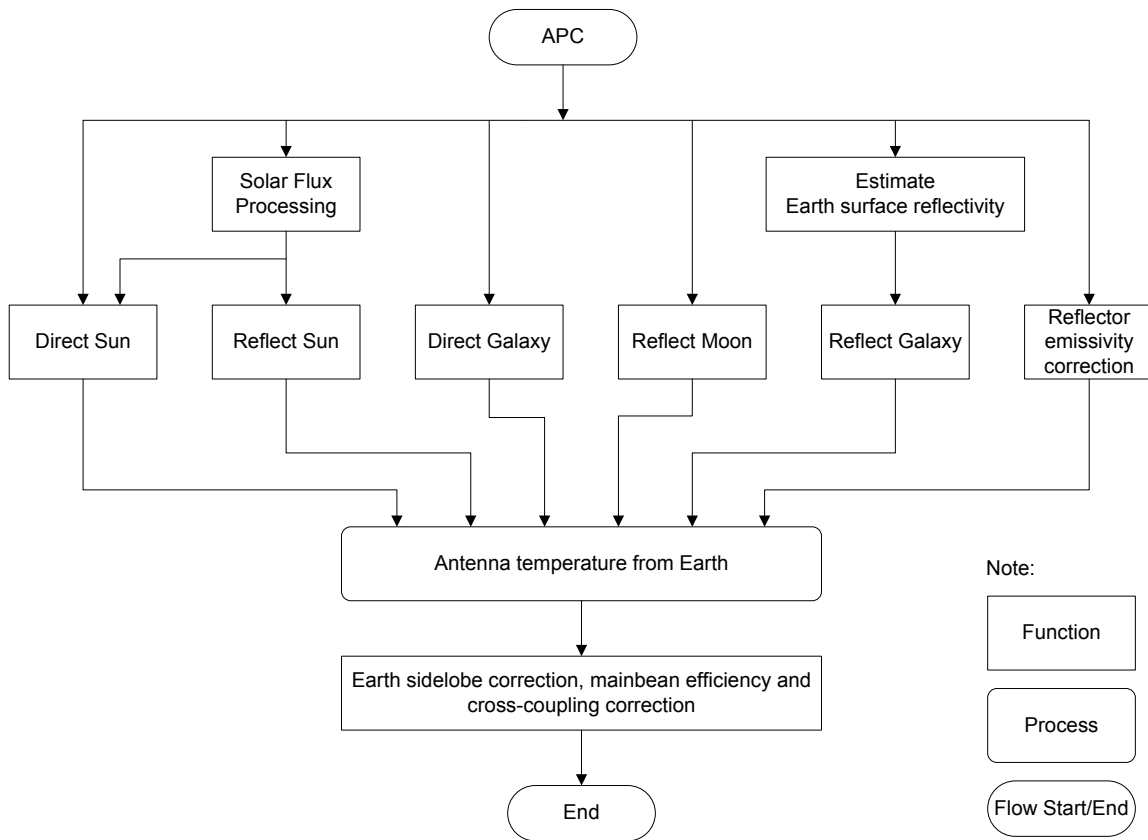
APC

Solar Flux Processing

Estimate Earth surface reflectivity

Direct Sun

Reflect Sun

Direct Galaxy

Reflect Moon

Reflect Galaxy

Reflector emissivity correction

Antenna temperature from Earth

Earth sidelobe correction, mainbean efficiency and cross-coupling correction

End

Note:

Function

Process

Flow Start/End